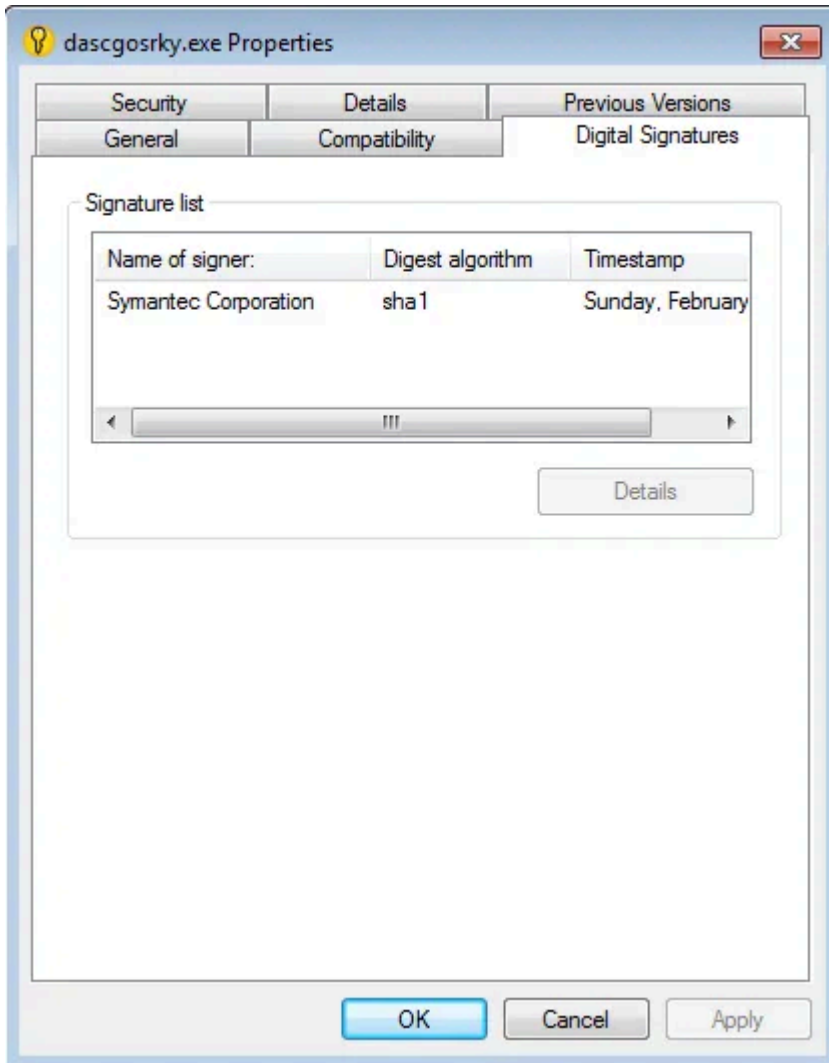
dascgosrky.exe Properties

Security | Details | Previous Versions
General | Compatibility | Digital Signatures

Signature list

| Name of signer: | Digest algorithm | Timestamp |
|---|---|---|
| Symantec Corporation | sha1 | Sunday, February |

Details

OK Cancel Apply